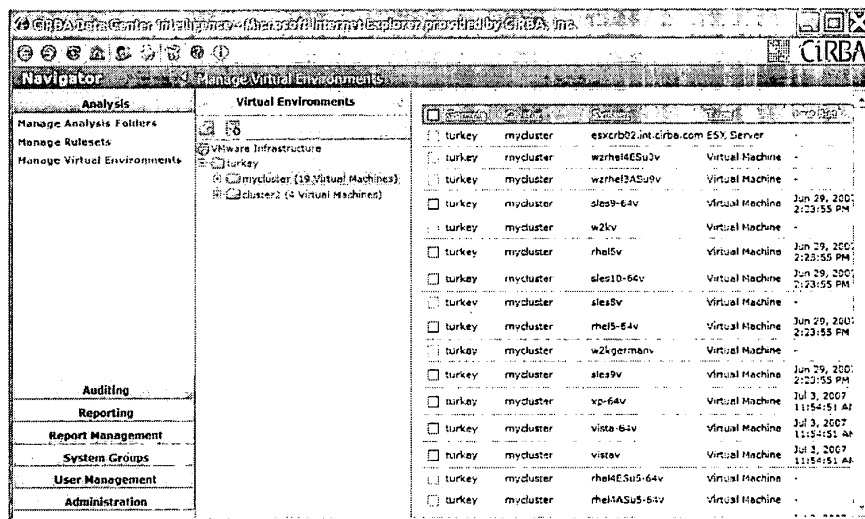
CiRBA Data Center Intelligence - Microsoft Internet Explorer provided by CiRBA, Inc.

CiRBA

Navigator Manage Virtual Environments

Analysis
Manage Analysis Folders
Manage Rulesets
Manage Virtual Environments

Auditing
Reporting
Report Management
System Groups
User Management
Administration

Virtual Environments

VMware Infrastructure
turkey
mycluster (19 Virtual Machines)
cluster2 (4 Virtual Machines)

| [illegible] | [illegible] | System | Type | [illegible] |
|---|---|---|---|---|
| turkey | mycluster | esxcrb02.int.cirba.com | ESX Server | - |
| turkey | mycluster | wzrhel4ESu3v | Virtual Machine | - |
| turkey | mycluster | wzrhel3ASu9v | Virtual Machine | - |
| turkey | mycluster | sles9-64v | Virtual Machine | Jun 29, 200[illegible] 2:23:55 PM |
| turkey | mycluster | w2kv | Virtual Machine | - |
| turkey | mycluster | rhel5v | Virtual Machine | Jun 29, 200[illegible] 2:23:55 PM |
| turkey | mycluster | sles10-64v | Virtual Machine | Jun 29, 200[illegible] 2:23:55 PM |
| turkey | mycluster | sles8v | Virtual Machine | - |
| turkey | mycluster | rhel5-64v | Virtual Machine | Jun 29, 200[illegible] 2:23:55 PM |
| turkey | mycluster | w2kgermanv | Virtual Machine | - |
| turkey | mycluster | sles9v | Virtual Machine | Jun 29, 200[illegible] 2:23:55 PM |
| turkey | mycluster | xp-64v | Virtual Machine | Jul 3, 2007 11:54:51 A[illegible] |
| turkey | mycluster | vista-64v | Virtual Machine | Jul 3, 2007 11:54:51 A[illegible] |
| turkey | mycluster | vistav | Virtual Machine | Jul 3, 2007 11:54:51 A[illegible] |
| turkey | mycluster | rhel4ESu5-64v | Virtual Machine | - |
| turkey | mycluster | rhel4ASu5-64v | Virtual Machine | - |